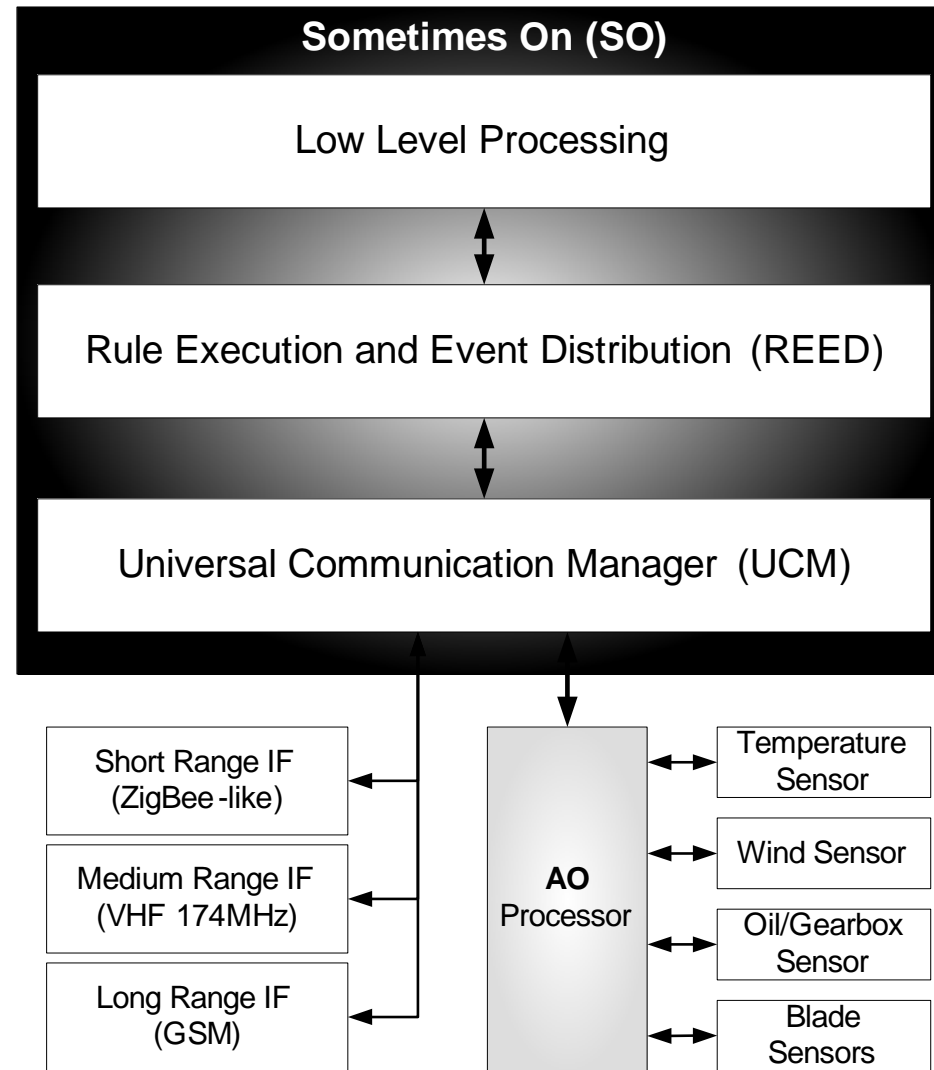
Sometimes On (SO)

Low Level Processing

Rule Execution and Event Distribution (REED)

Universal Communication Manager (UCM)

Short Range IF (ZigBee-like)

Medium Range IF (VHF 174MHz)

Long Range IF (GSM)

AO Processor

Temperature Sensor

Wind Sensor

Oil/Gearbox Sensor

Blade Sensors